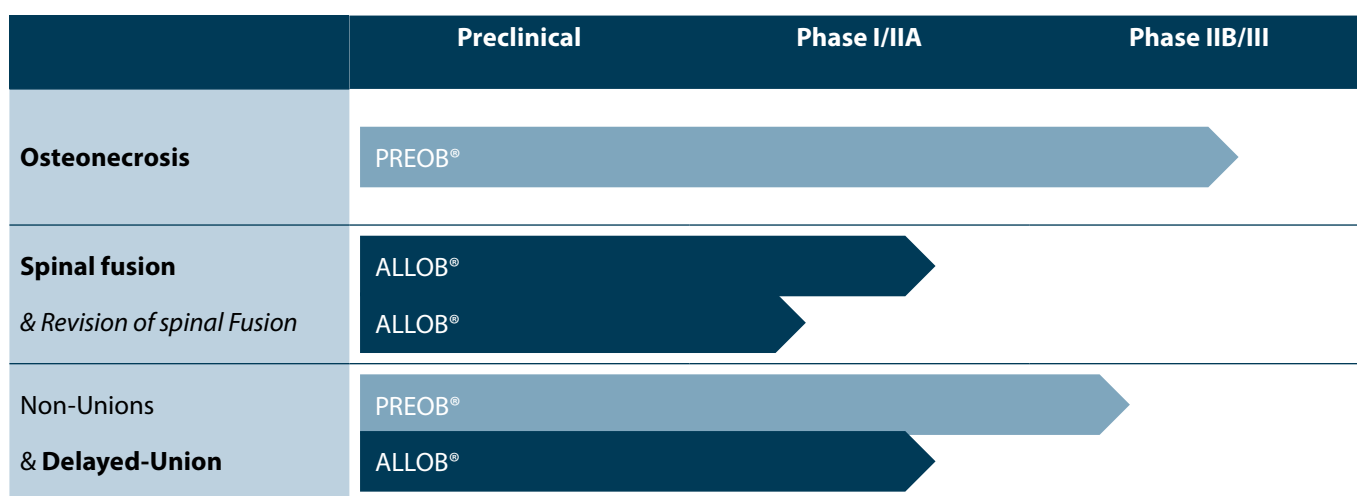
| | Preclinical | Phase I/IIA | Phase IIB/III |
|---|---|---|---|
| **Osteonecrosis** | PREOB® | | |
| **Spinal fusion** | ALLOB® | | |
| *& Revision of spinal Fusion* | ALLOB® | | |
| Non-Unions | PREOB® | | |
| & **Delayed-Union** | ALLOB® | | |